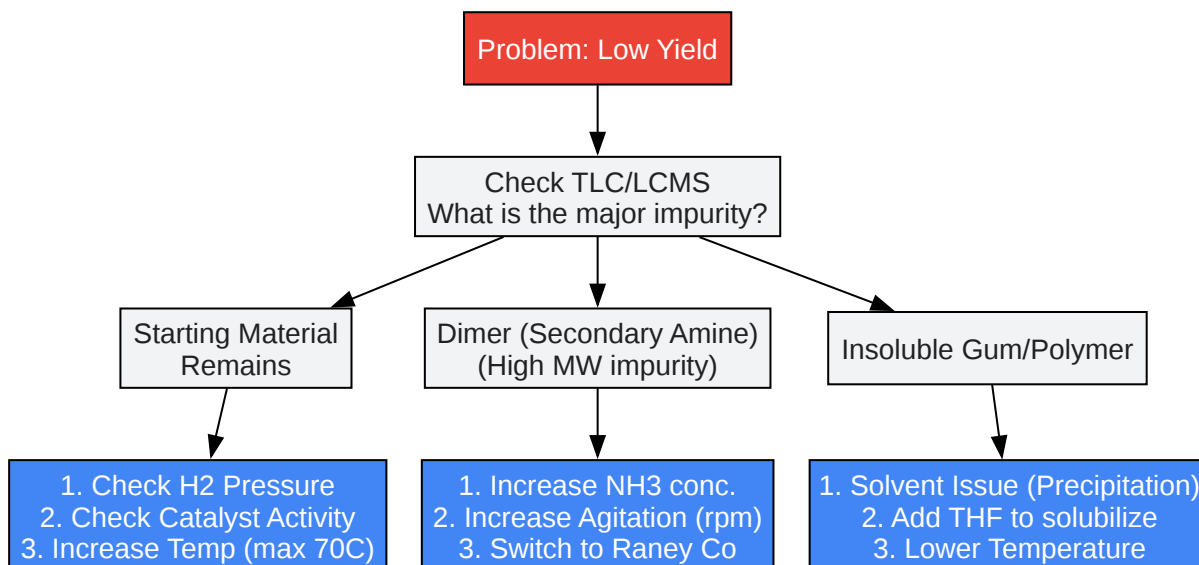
Problem: Low Yield

Check TLC/LCMS
What is the major impurity?

Starting Material Remains

Dimer (Secondary Amine)
(High MW impurity)

Insoluble Gum/Polymer

1. Check H2 Pressure
2. Check Catalyst Activity
3. Increase Temp (max 70C)

1. Increase NH3 conc.
2. Increase Agitation (rpm)
3. Switch to Raney Co

1. Solvent Issue (Precipitation)
2. Add THF to solubilize
3. Lower Temperature